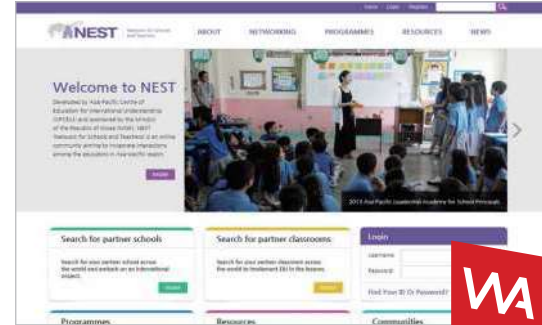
Home | Login | Register

NEST Network for Schools and Teachers

ABOUT NETWORKING PROGRAMMES RESOURCES NEWS

Welcome to NEST

Developed by Asia-Pacific Centre of Education for International Understanding (APCEIU) and sponsored by the Ministry of the Republic of Korea (MOE), NEST (Network for Schools and Teachers) is an online community aiming to invigorate interactions among the educators in Asia-pacific region.

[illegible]

2013 Asia-Pacific Leadership Academy for School Principals

Search for partner schools

Search for your partner schools across the world and embark on an international project.

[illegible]

Search for partner classrooms

Search for your partner classroom across the world to implement EIU in the lessons.

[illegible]

Login

Username

Password

Find Your ID Or Password?

Programmes

Resources

Communities